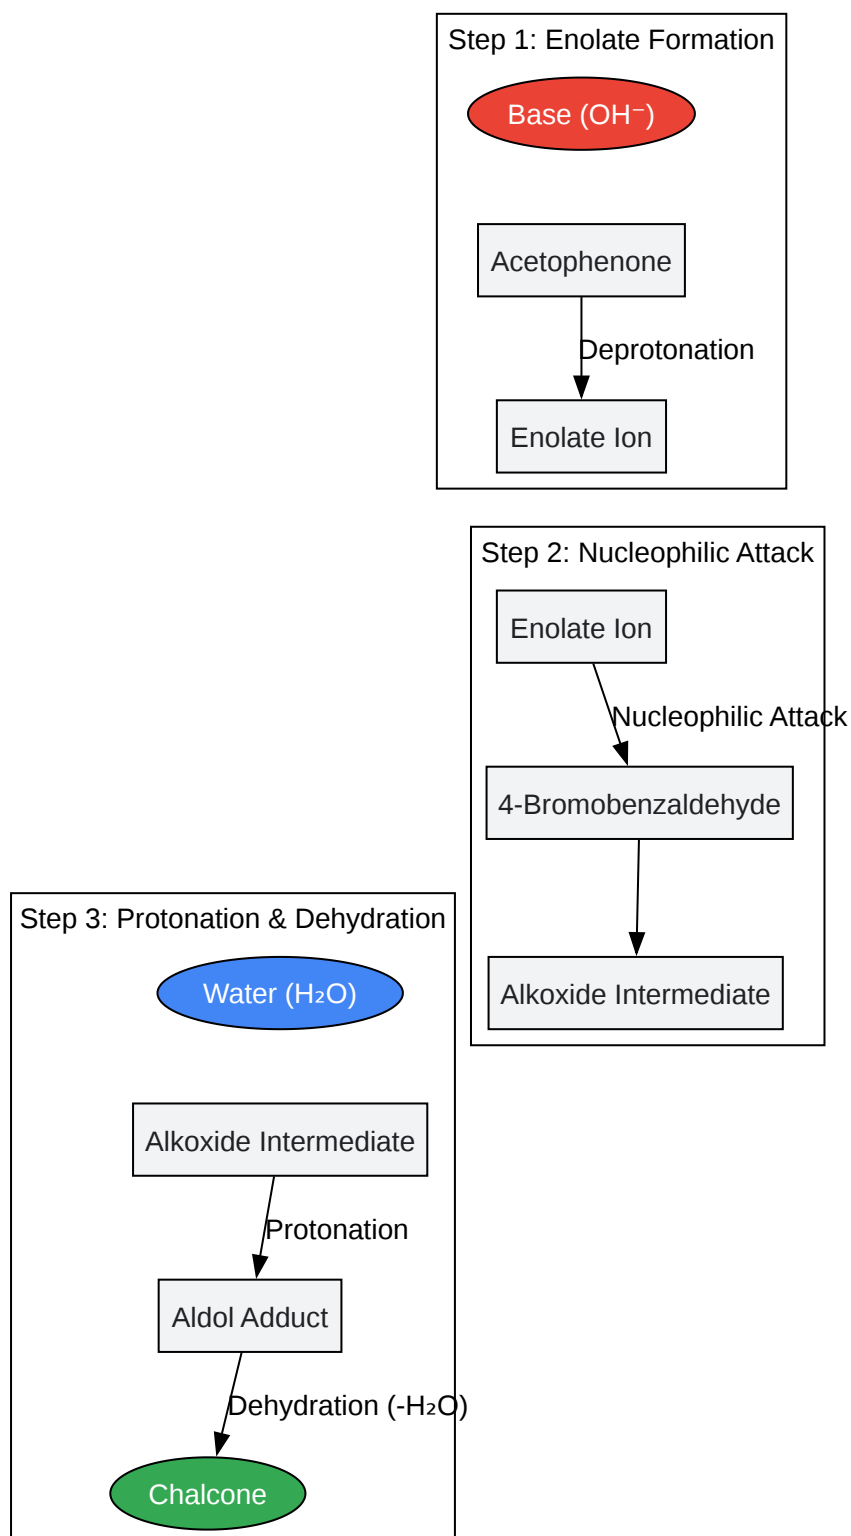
Step 1: Enolate Formation

Base ($OH^-$)

Acetophenone

Deprotonation

Enolate Ion

Step 2: Nucleophilic Attack

Enolate Ion

Nucleophilic Attack

4-Bromobenzaldehyde

Alkoxide Intermediate

Step 3: Protonation & Dehydration

Water ($H_2O$)

Alkoxide Intermediate

Protonation

Aldol Adduct

Dehydration ($-H_2O$)

Chalcone